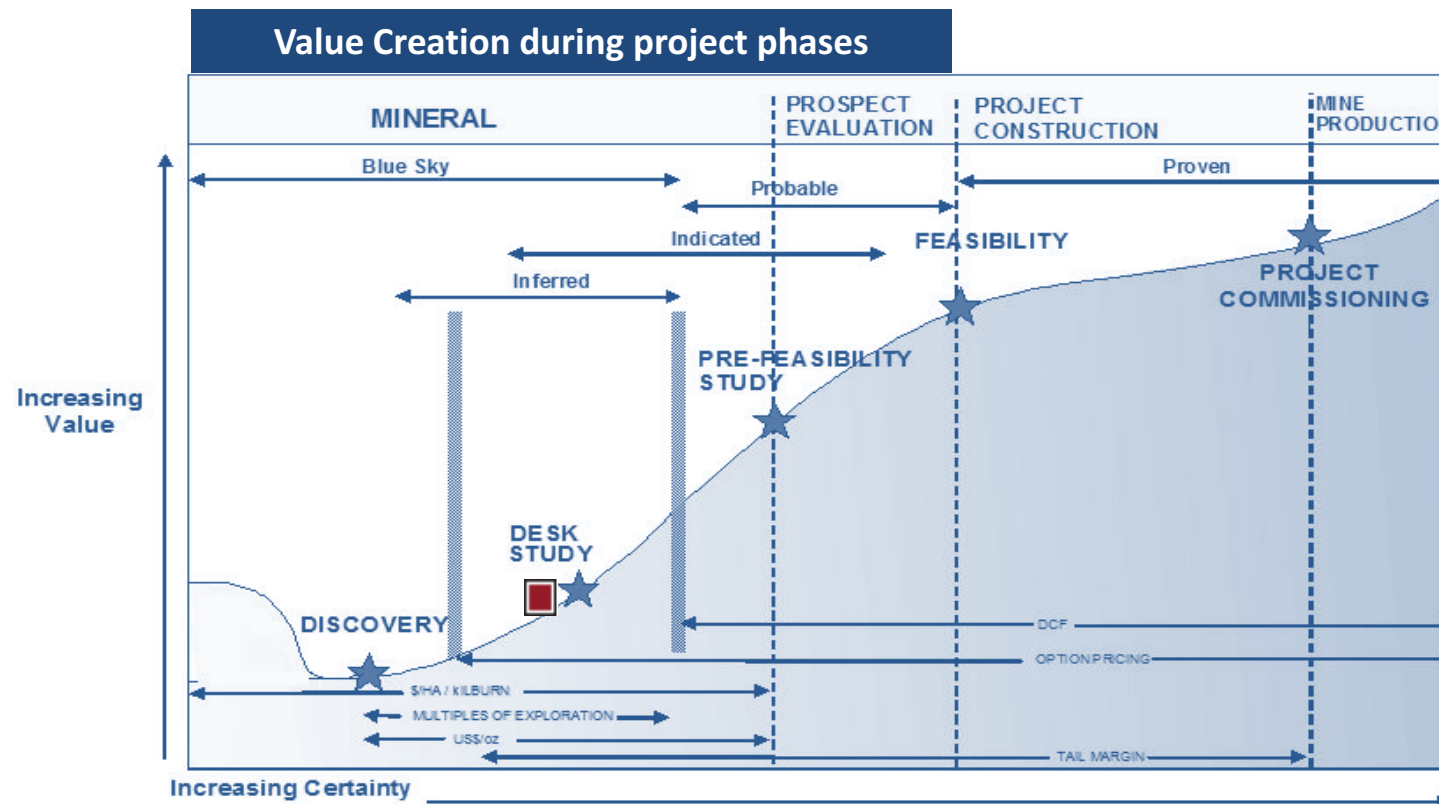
Value Creation during project phases

MINERAL

PROSPECT EVALUATION

PROJECT CONSTRUCTION

MINE PRODUCTIO

Blue Sky

Probable

Proven

Indicated

FEASIBILITY

Inferred

PROJECT COMMISSIONING

PRE-FEASIBILITY STUDY

Increasing Value

DESK STUDY

DISCOVERY

DCF

OPTION PRICING

$/HA / KILBURN

MULTIPLES OF EXPLORATION

US$/oz

TAIL MARGIN

Increasing Certainty